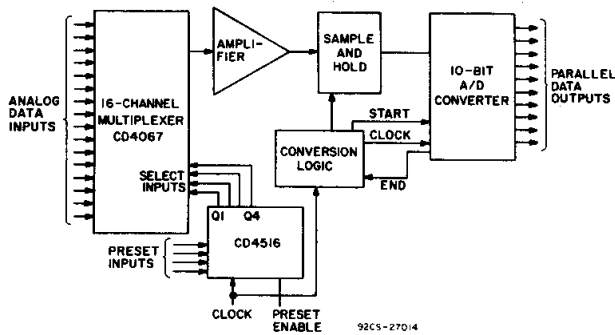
ANALOG DATA INPUTS

16-CHANNEL MULTIPLEXER CD4067

SELECT INPUTS

AMPLIFIER

SAMPLE AND HOLD

10-BIT A/D CONVERTER

PARALLEL DATA OUTPUTS

START

CLOCK

CONVERSION LOGIC

END

Q1 Q4

CD4516

PRESET INPUTS

CLOCK

PRESET ENABLE

92CS-27014